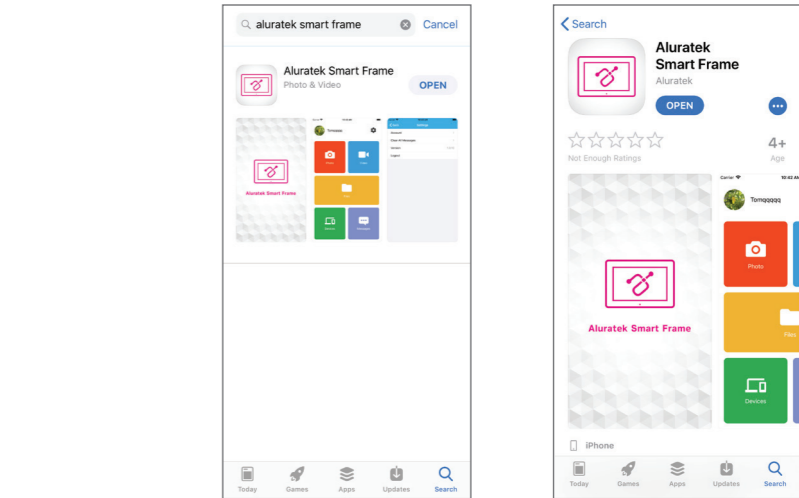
aluratek smart frame
Cancel

Aluratek Smart Frame
Photo & Video
OPEN

Aluratek Smart Frame

Today
Games
Apps
Updates
Search

Search

Aluratek Smart Frame
Aluratek
OPEN

Not Enough Ratings

4+
Age

Tomqqqq
Photo
Files
Devices

Aluratek Smart Frame

iPhone

Today
Games
Apps
Updates
Search